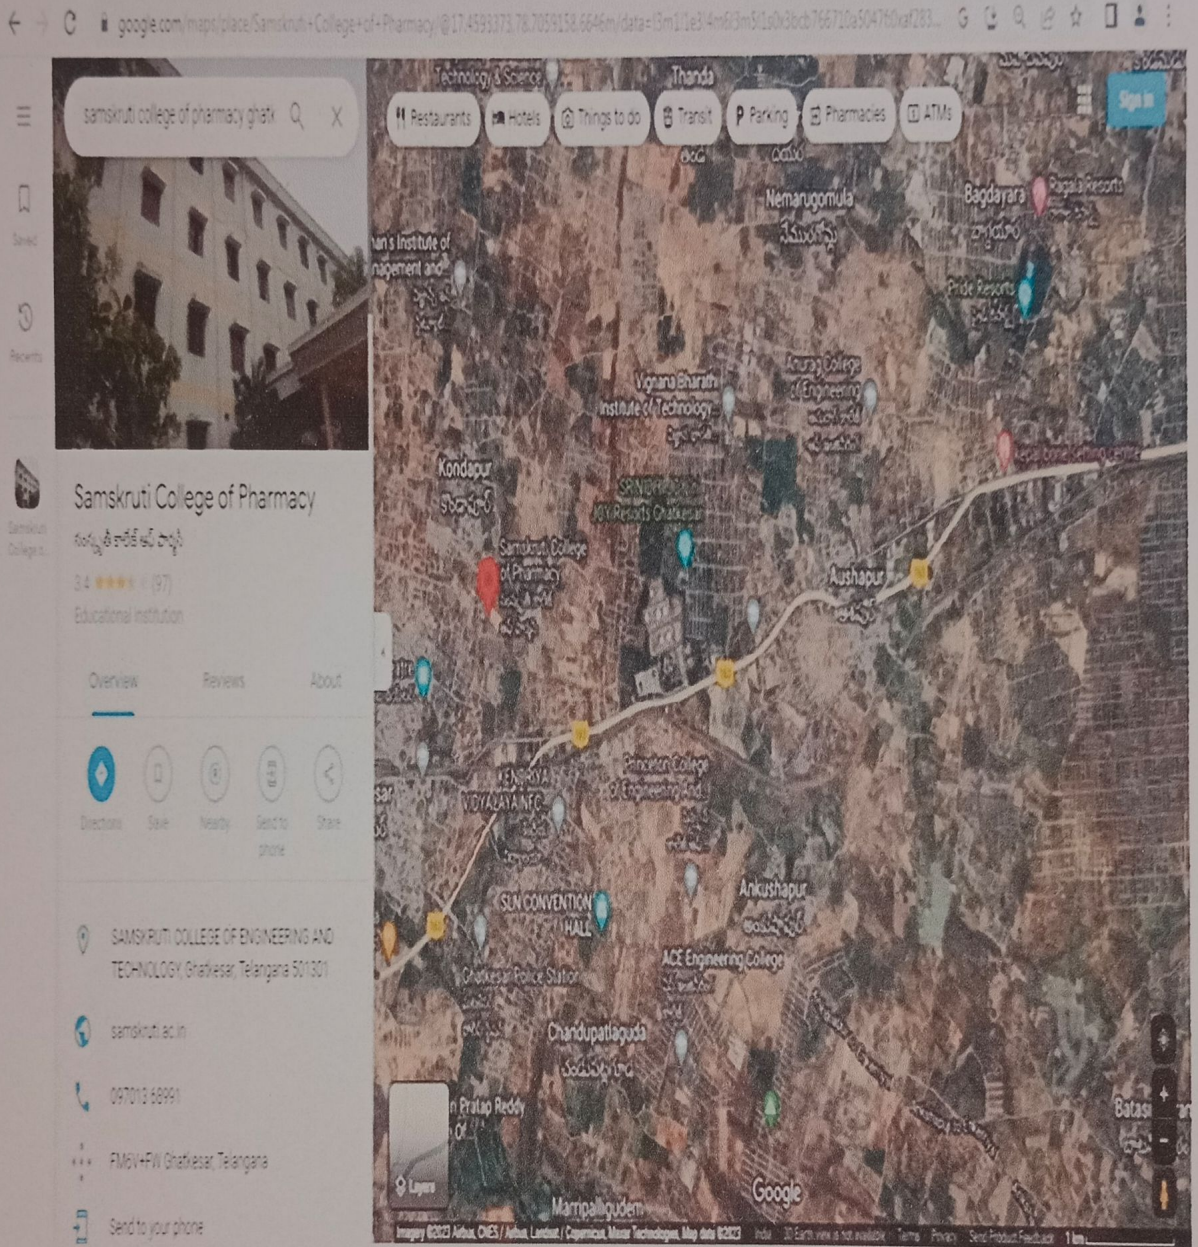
google.com/maps/place/Samskruti+College+of+Pharmacy/@17.4593373,78.7059158,6646m/data=!3m1!1e3!4m6!3m5!1s0x3bcb766710a504760xaf283...

samskruti college of pharmacy ghatk

Restaurants
Hotels
Things to do
Transit
Parking
Pharmacies
ATMs

Sign in

Saved
Recents
Samskruti College o...

Samskruti College of Pharmacy
సంస్కృతి కాలేజ్ ఆఫ్ ఫార్మసీ
3.4 ★★★★ (97)
Educational institution

Overview
Reviews
About

Directions
Save
Nearby
Send to phone
Share

SAMSKRUTI COLLEGE OF ENGINEERING AND TECHNOLOGY, Ghatkesar, Telangana 501301

samskruti.ac.in

097013 68991

FM6V+FW Ghatkesar, Telangana

Send to your phone

Technology & Science
Thanda
Nemarugomula
నేమరుగొమ్ముల
Bagdayara
Ragala Resorts
Pride Resorts
han's Institute of nagement and
Vignana Bharathi Institute of Technology
Anurag College of Engineering
Kondapur
కొండాపూర్
SRINIDHI
JBR Resorts Ghatkesar
Samskruti College of Pharmacy
Aushapur
Kerala Bone Setting Centre
KENDRIYA VIDYALAYA NFC
Princeton College of Engineering And...
SLN CONVENTION HALL
Ankushapur
అంకుషాపూర్
Ghatkesar Police Station
ACE Engineering College
Chandupatlaguda
Pratap Reddy
Marripalliguda
Batasi
Layers
Google

Imagery ©2023 Airbus, CNES / Airbus, Landsat / Copernicus, Maxar Technologies, Map data ©2023 India 3D Earth view is not available Terms Privacy Send Product Feedback 1 km